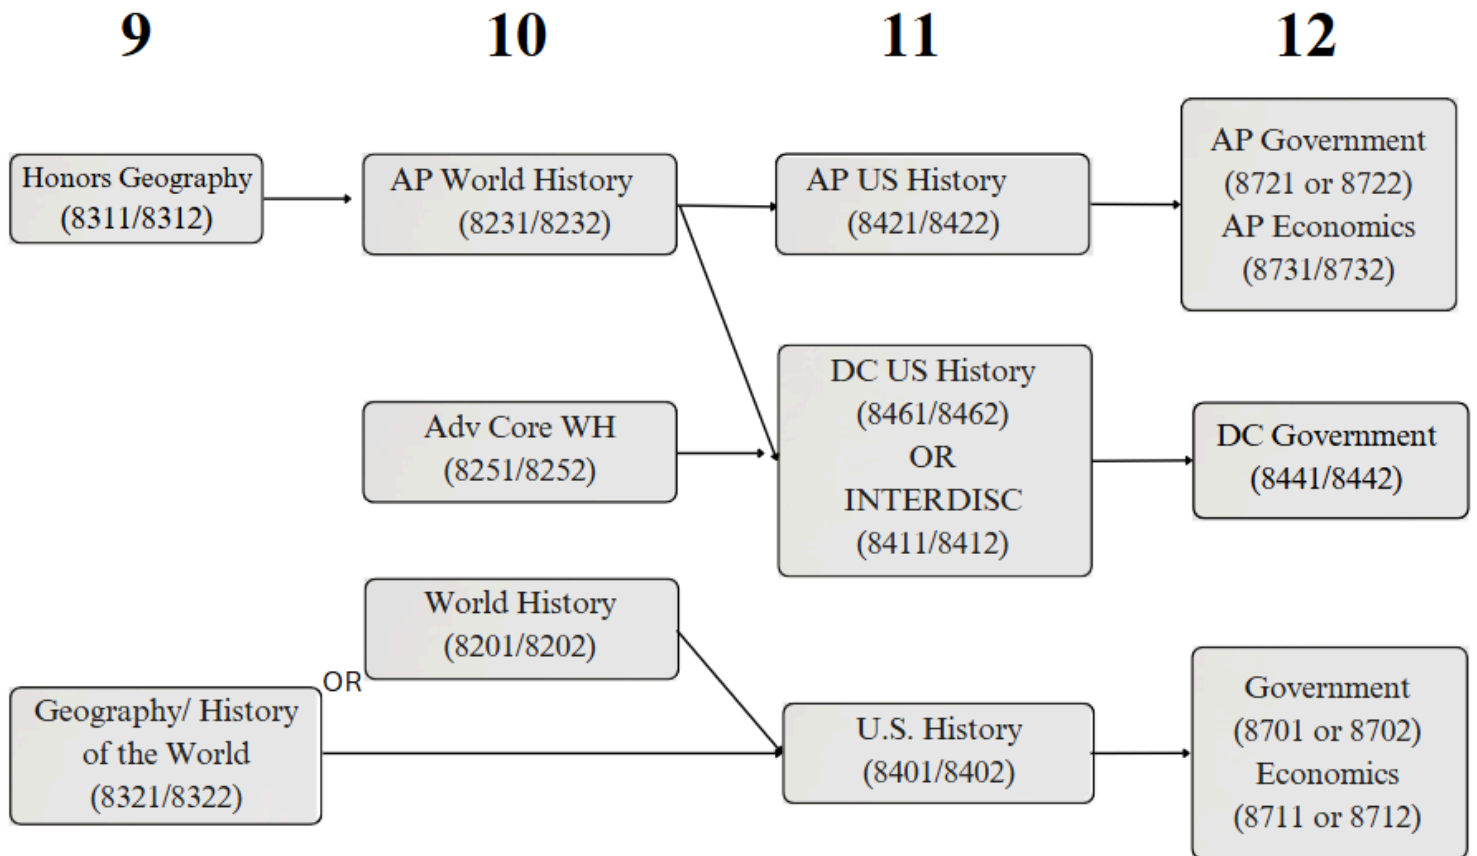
9

10

11

12

Honors Geography (8311/8312)

AP World History (8231/8232)

AP US History (8421/8422)

AP Government (8721 or 8722) AP Economics (8731/8732)

DC US History (8461/8462) OR INTERDISC (8411/8412)

Adv Core WH (8251/8252)

DC Government (8441/8442)

World History (8201/8202)

OR

Geography/ History of the World (8321/8322)

U.S. History (8401/8402)

Government (8701 or 8702) Economics (8711 or 8712)